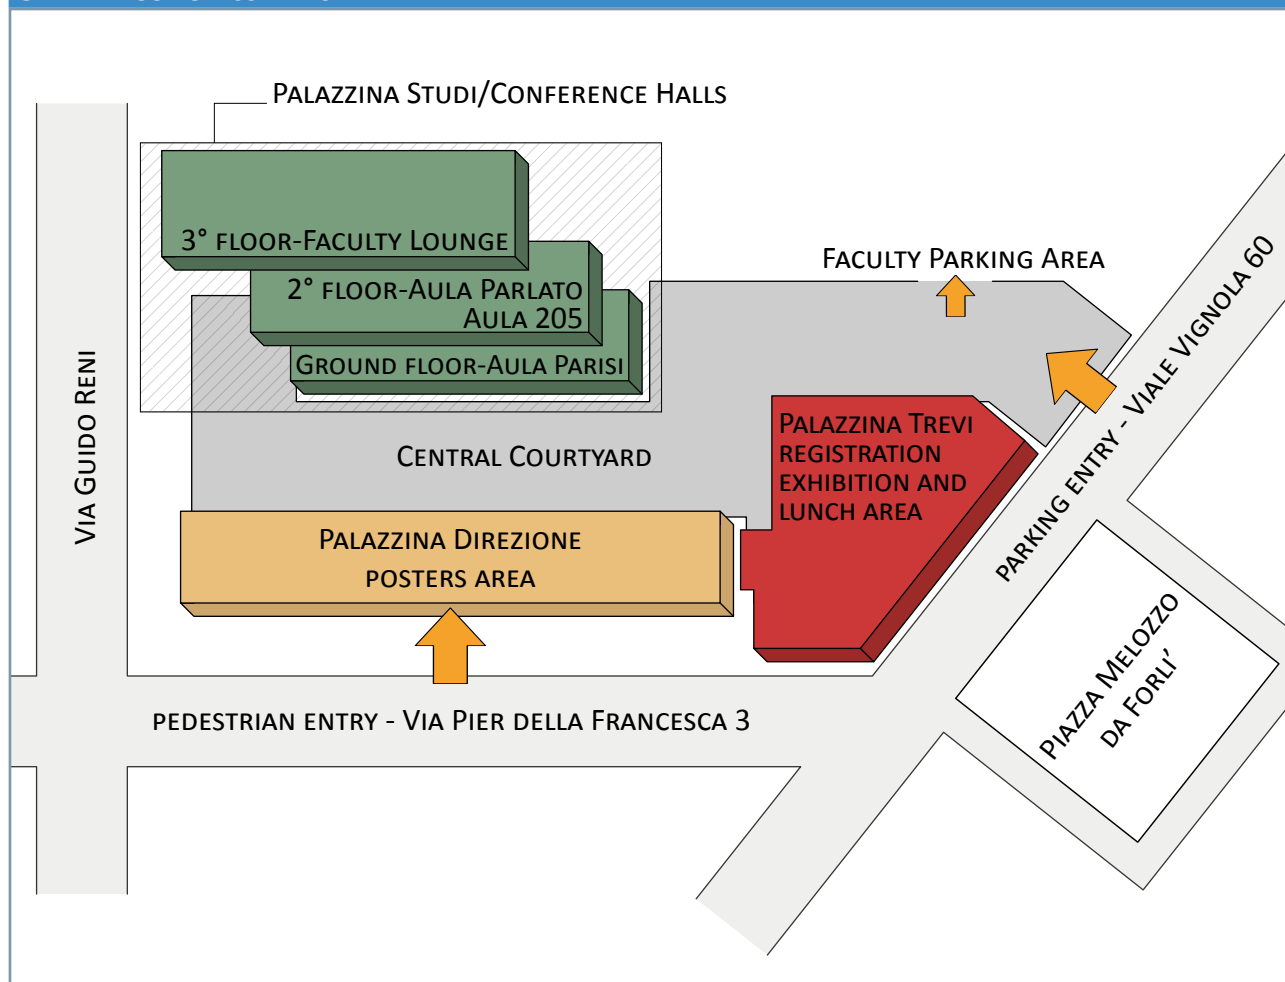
Palazzina Studi/Conference Halls

3° floor-Faculty Lounge

2° floor-Aula Parlato
Aula 205

Ground floor-Aula Parisi

Faculty Parking Area

Via Guido Reni

Central Courtyard

Palazzina Trevi
Registration
Exhibition and
Lunch Area

Parking entry - Viale Vignola 60

Palazzina Direzione
Posters Area

Piazza Melozzo da Forli'

pedestrian entry - Via Pier della Francesca 3